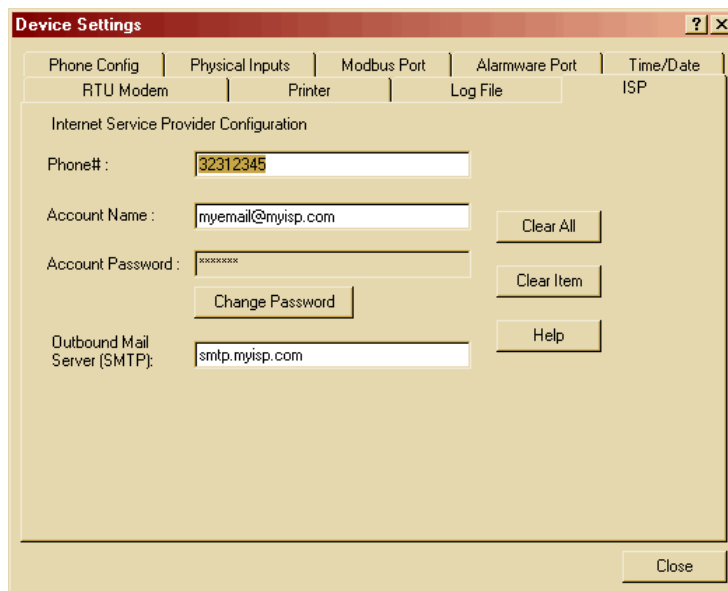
Device Settings

? ×

Phone Config | Physical Inputs | Modbus Port | Alarmware Port | Time/Date

RTU Modem | Printer | Log File | ISP

Internet Service Provider Configuration

Phone# : 32312345

Account Name : myemail@myisp.com

Account Password : *******

Change Password

Outbound Mail Server (SMTP): smtp.myisp.com

Clear All

Clear Item

Help

Close